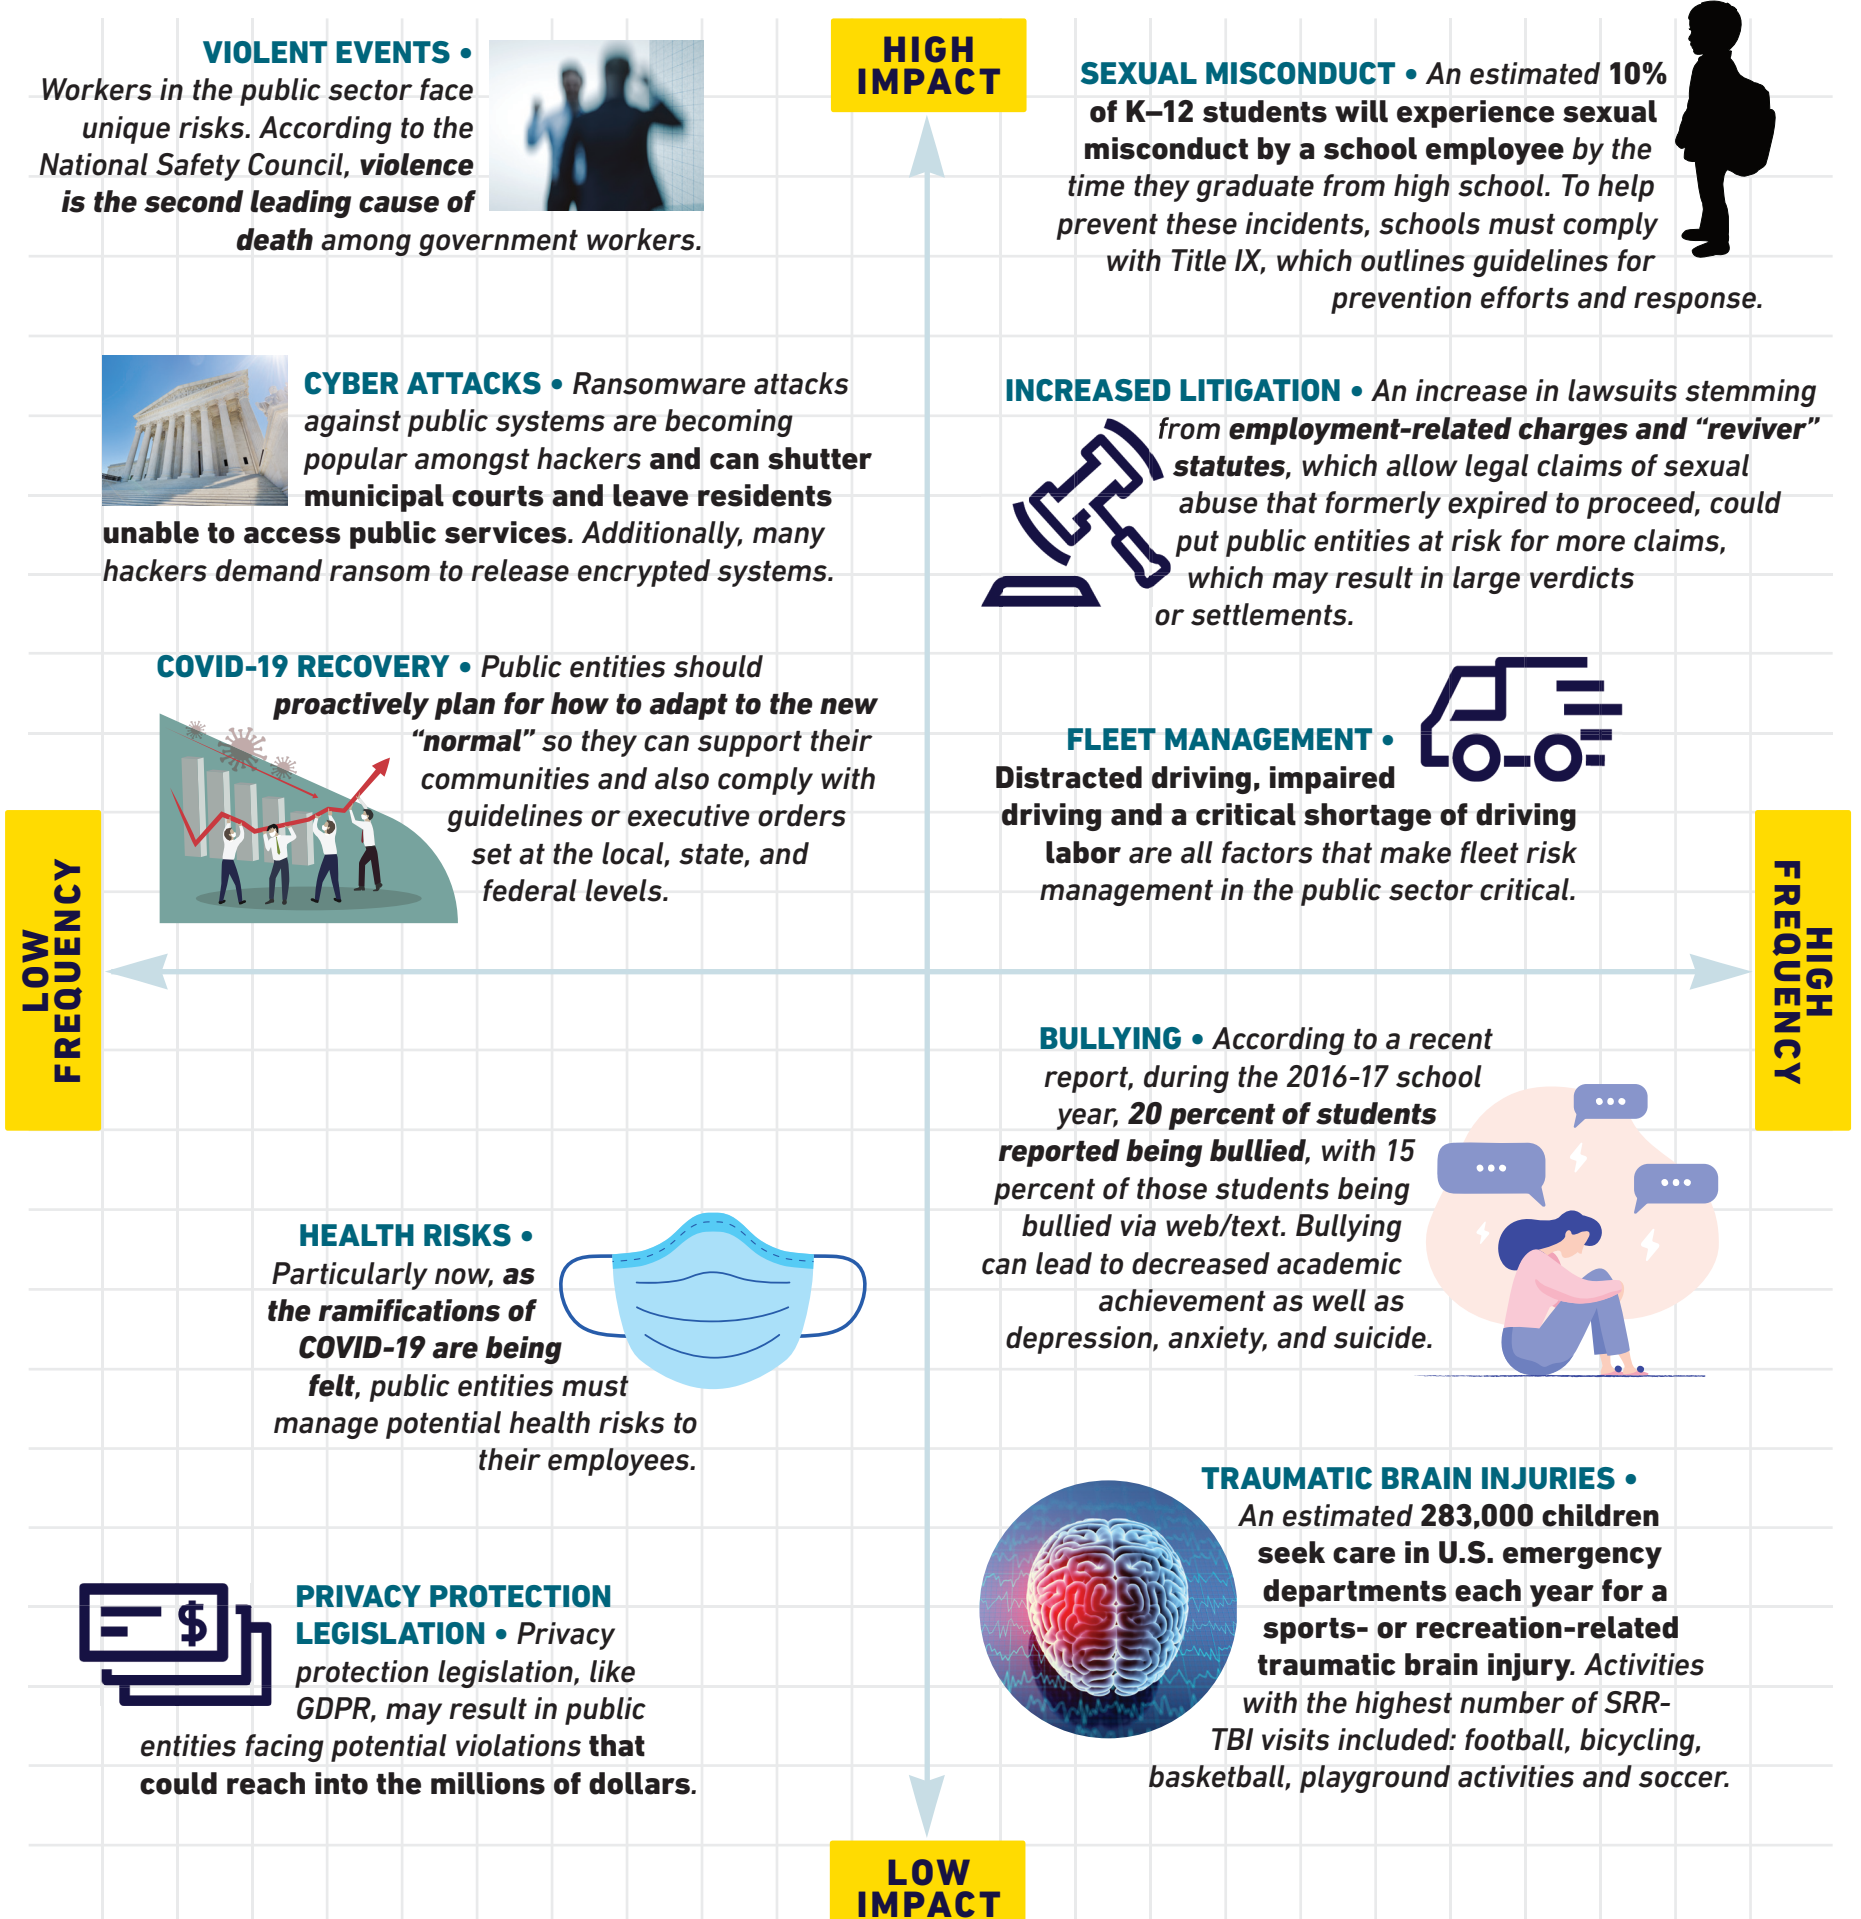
HIGH IMPACT

VIOLENT EVENTS • Workers in the public sector face unique risks. According to the National Safety Council, violence is the second leading cause of death among government workers.

SEXUAL MISCONDUCT • An estimated 10% of K–12 students will experience sexual misconduct by a school employee by the time they graduate from high school. To help prevent these incidents, schools must comply with Title IX, which outlines guidelines for prevention efforts and response.

CYBER ATTACKS • Ransomware attacks against public systems are becoming popular amongst hackers and can shutter municipal courts and leave residents unable to access public services. Additionally, many hackers demand ransom to release encrypted systems.

INCREASED LITIGATION • An increase in lawsuits stemming from employment-related charges and "reviver" statutes, which allow legal claims of sexual abuse that formerly expired to proceed, could put public entities at risk for more claims, which may result in large verdicts or settlements.

COVID-19 RECOVERY • Public entities should proactively plan for how to adapt to the new "normal" so they can support their communities and also comply with guidelines or executive orders set at the local, state, and federal levels.

FLEET MANAGEMENT • Distracted driving, impaired driving and a critical shortage of driving labor are all factors that make fleet risk management in the public sector critical.

LOW FREQUENCY

HIGH FREQUENCY

BULLYING • According to a recent report, during the 2016-17 school year, 20 percent of students reported being bullied, with 15 percent of those students being bullied via web/text. Bullying can lead to decreased academic achievement as well as depression, anxiety, and suicide.

HEALTH RISKS • Particularly now, as the ramifications of COVID-19 are being felt, public entities must manage potential health risks to their employees.

TRAUMATIC BRAIN INJURIES • An estimated 283,000 children seek care in U.S. emergency departments each year for a sports- or recreation-related traumatic brain injury. Activities with the highest number of SRR-TBI visits included: football, bicycling, basketball, playground activities and soccer.

PRIVACY PROTECTION LEGISLATION • Privacy protection legislation, like GDPR, may result in public entities facing potential violations that could reach into the millions of dollars.

LOW IMPACT